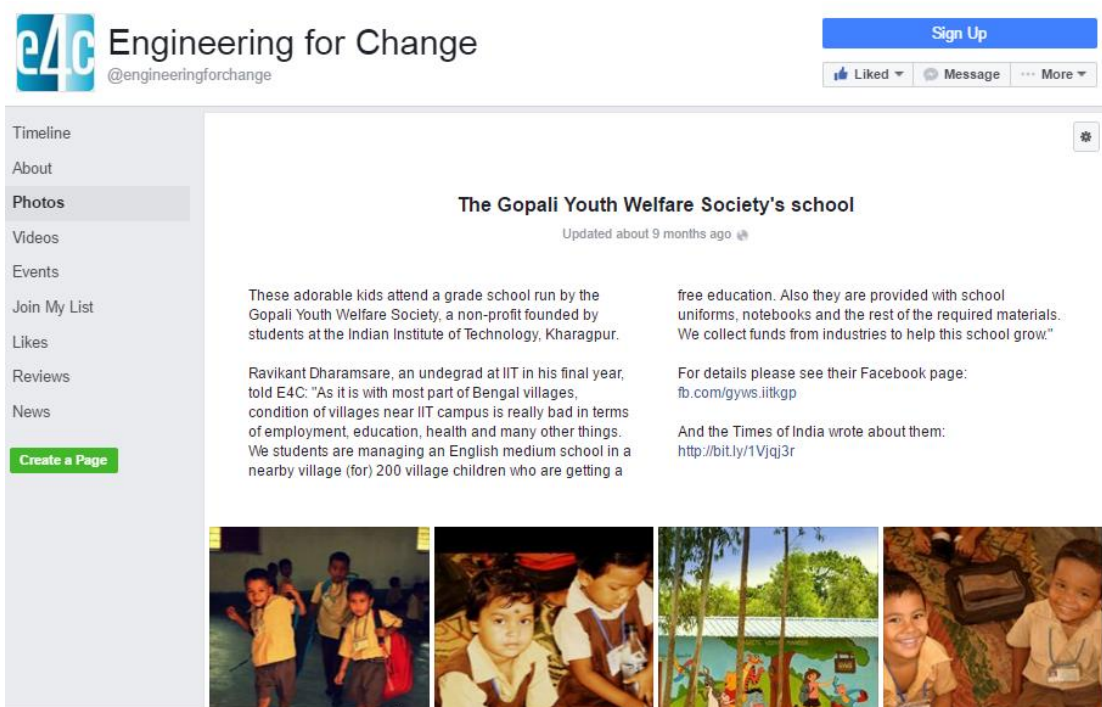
e4C Engineering for Change
@engineeringforchange

Sign Up

Liked ▾ Message ··· More ▾

Timeline
About
Photos
Videos
Events
Join My List
Likes
Reviews
News

Create a Page

The Gopali Youth Welfare Society's school

Updated about 9 months ago

These adorable kids attend a grade school run by the Gopali Youth Welfare Society, a non-profit founded by students at the Indian Institute of Technology, Kharagpur.

Ravikant Dharamsare, an undegrad at IIT in his final year, told E4C: "As it is with most part of Bengal villages, condition of villages near IIT campus is really bad in terms of employment, education, health and many other things. We students are managing an English medium school in a nearby village (for) 200 village children who are getting a free education. Also they are provided with school uniforms, notebooks and the rest of the required materials. We collect funds from industries to help this school grow."

For details please see their Facebook page:
fb.com/gyws.iitkgp

And the Times of India wrote about them:
http://bit.ly/1Vjqj3r